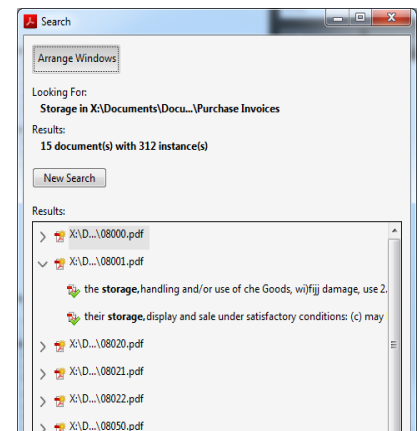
Search

Arrange Windows

Looking For:
Storage in X:\Documents\Docu...\Purchase Invoices

Results:
15 document(s) with 312 instance(s)

New Search

Results:

X:\D...\08000.pdf

X:\D...\08001.pdf

the storage,handling and/or use of che Goods, wi)fijj damage, use 2.

their storage,display and sale under satisfactory conditions: (c) may

X:\D...\08020.pdf

X:\D...\08021.pdf

X:\D...\08022.pdf

X:\D...\08050.pdf